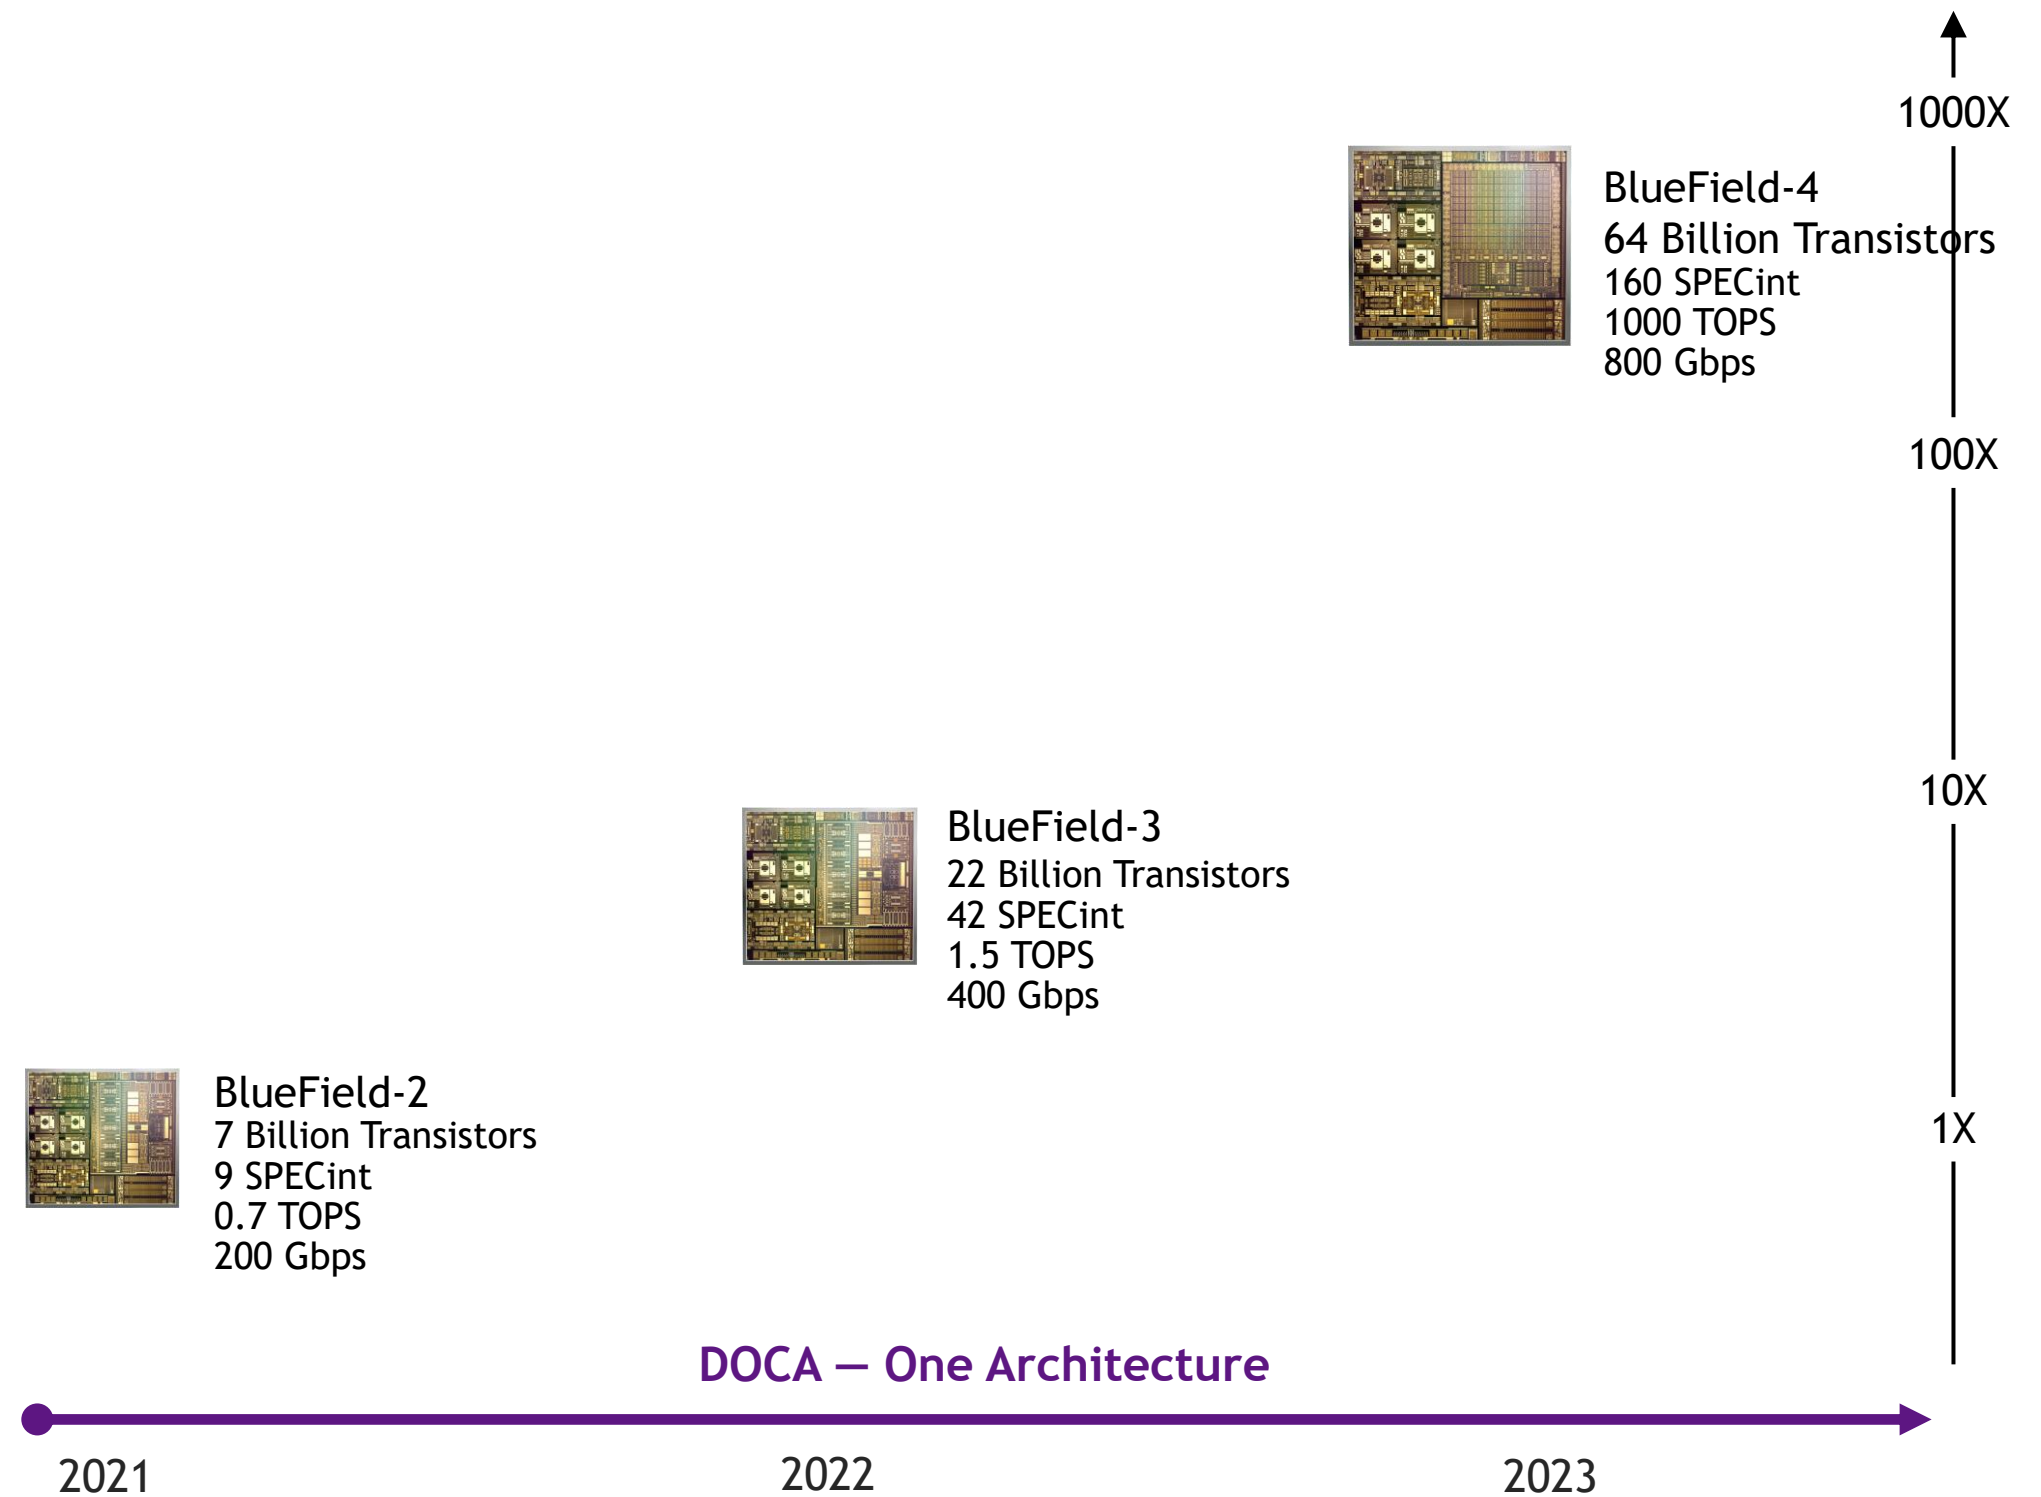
1000X

BlueField-4
64 Billion Transistors
160 SPECint
1000 TOPS
800 Gbps

100X

10X

BlueField-3
22 Billion Transistors
42 SPECint
1.5 TOPS
400 Gbps

BlueField-2
7 Billion Transistors
9 SPECint
0.7 TOPS
200 Gbps

1X

DOCA — One Architecture

2021
2022
2023